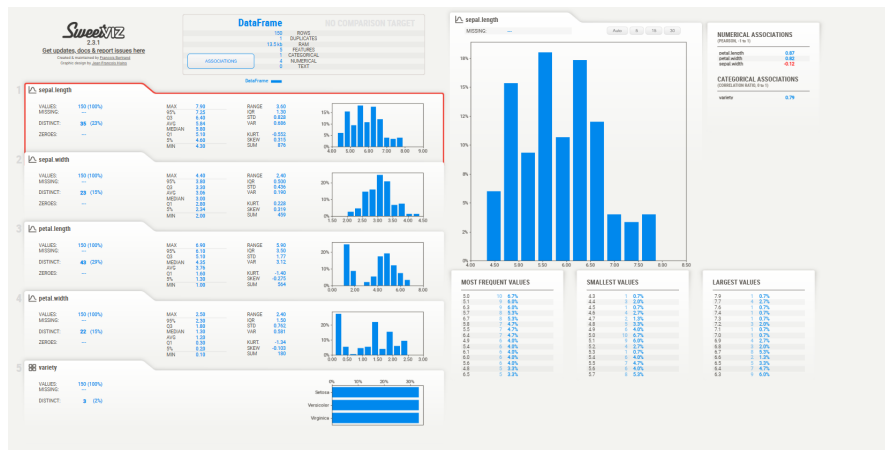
SweetVIZ
2.3.1
Get updates, docs & report issues here
Created & maintained by Francois Bertrand
Graphic design by Jean-Francois Hains

DataFrame
150 ROWS
1 DUPLICATES
13.5 kb RAM
5 FEATURES
1 CATEGORICAL
4 NUMERICAL
0 TEXT
ASSOCIATIONS
DataFrame

NO COMPARISON TARGET

1 sepal.length
VALUES: 150 (100%)
MISSING: ---
DISTINCT: 35 (23%)
ZEROES: ---
MAX 7.90
95% 7.25
Q3 6.40
AVG 5.84
MEDIAN 5.80
Q1 5.10
5% 4.60
MIN 4.30
RANGE 3.60
IQR 1.30
STD 0.828
VAR 0.686
KURT. -0.552
SKEW 0.315
SUM 876
15% 10% 5%
4.00 5.00 6.00 7.00 8.00

2 sepal.width
VALUES: 150 (100%)
MISSING: ---
DISTINCT: 23 (15%)
ZEROES: ---
MAX 4.40
95% 3.80
Q3 3.30
AVG 3.06
MEDIAN 3.00
Q1 2.80
5% 2.34
MIN 2.00
RANGE 2.40
IQR 0.500
STD 0.436
VAR 0.190
KURT. 0.228
SKEW 0.319
SUM 459
20% 10%
1.50 2.00 2.50 3.00 3.50 4.00 4.50

3 petal.length
VALUES: 150 (100%)
MISSING: ---
DISTINCT: 43 (29%)
ZEROES: ---
MAX 6.90
95% 6.10
Q3 5.10
MEDIAN 4.35
AVG 3.76
Q1 1.60
5% 1.30
MIN 1.00
RANGE 5.90
IQR 3.50
STD 1.77
VAR 3.12
KURT. -1.40
SKEW -0.275
SUM 564
20% 10%
0.00 2.00 4.00 6.00 8.00

4 petal.width
VALUES: 150 (100%)
MISSING: ---
DISTINCT: 22 (15%)
ZEROES: ---
MAX 2.50
95% 2.30
Q3 1.80
MEDIAN 1.30
AVG 1.20
Q1 0.30
5% 0.20
MIN 0.10
RANGE 2.40
IQR 1.50
STD 0.762
VAR 0.581
KURT. -1.34
SKEW -0.103
SUM 180
20% 10%
0.00 0.50 1.00 1.50 2.00 2.50 3.00

5 variety
VALUES: 150 (100%)
MISSING: ---
DISTINCT: 3 (2%)
0% 10% 20% 30%
Setosa
Versicolor
Virginica

sepal.length
MISSING: ---
Auto 6 15 30
18% 15% 13% 10% 8% 5% 3%
4.00 4.50 5.00 5.50 6.00 6.50 7.00 7.50 8.00

NUMERICAL ASSOCIATIONS
(PEARSON, -1 to 1)
petal.length 0.87
petal.width 0.82
sepal.width -0.12

CATEGORICAL ASSOCIATIONS
(CORRELATION RATIO, 0 to 1)
variety 0.79

MOST FREQUENT VALUES
5.0 10 6.7%
5.1 9 6.0%
6.3 9 6.0%
5.7 8 5.3%
6.7 8 5.3%
5.8 7 4.7%
5.5 7 4.7%
6.4 7 4.7%
4.9 6 4.0%
5.4 6 4.0%
6.1 6 4.0%
6.0 6 4.0%
5.6 6 4.0%
4.8 5 3.3%
6.5 5 3.3%

SMALLEST VALUES
4.3 1 0.7%
4.4 3 2.0%
4.5 1 0.7%
4.6 4 2.7%
4.7 2 1.3%
4.8 5 3.3%
4.9 6 4.0%
5.0 10 6.7%
5.1 9 6.0%
5.2 4 2.7%
5.3 1 0.7%
5.4 6 4.0%
5.5 7 4.7%
5.6 6 4.0%
5.7 8 5.3%

LARGEST VALUES
7.9 1 0.7%
7.7 4 2.7%
7.6 1 0.7%
7.4 1 0.7%
7.3 1 0.7%
7.2 3 2.0%
7.1 1 0.7%
7.0 1 0.7%
6.9 4 2.7%
6.8 3 2.0%
6.7 8 5.3%
6.6 2 1.3%
6.5 5 3.3%
6.4 7 4.7%
6.3 9 6.0%